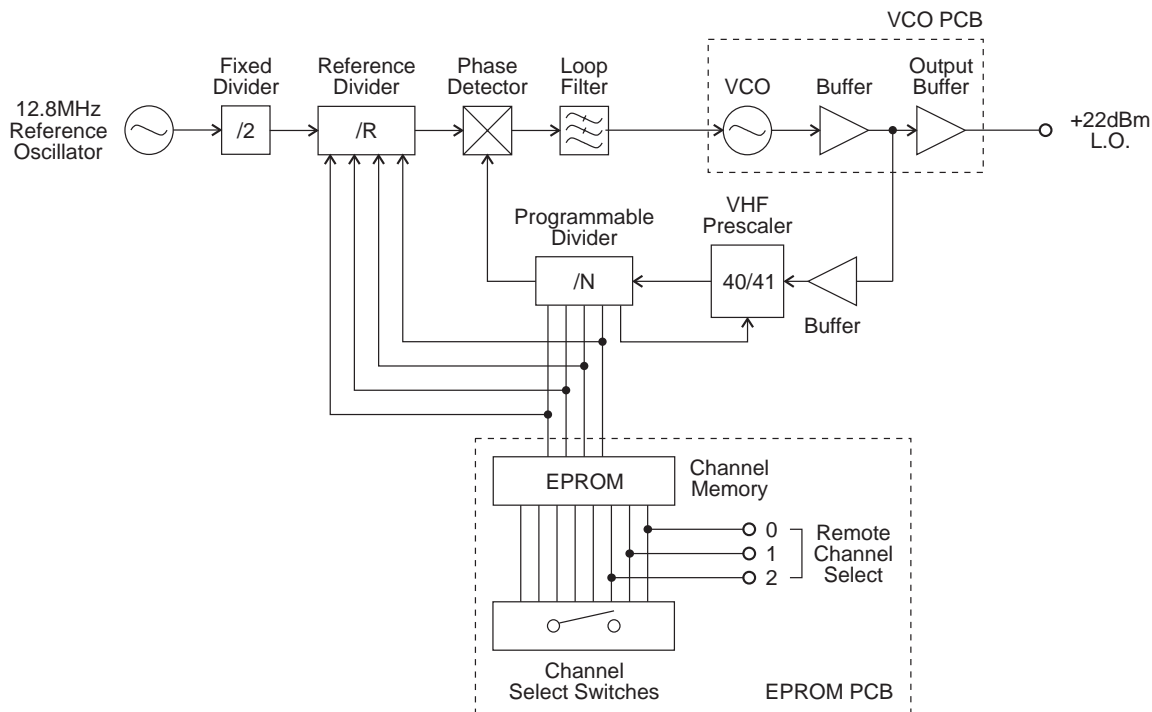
VCO PCB

12.8MHz Reference Oscillator

Fixed Divider

/2

Reference Divider

/R

Phase Detector

Loop Filter

VCO

Buffer

Output Buffer

+22dBm L.O.

Programmable Divider

/N

VHF Prescaler

40/41

Buffer

EPROM

Channel Memory

0

1

2

Remote Channel Select

Channel Select Switches

EPROM PCB